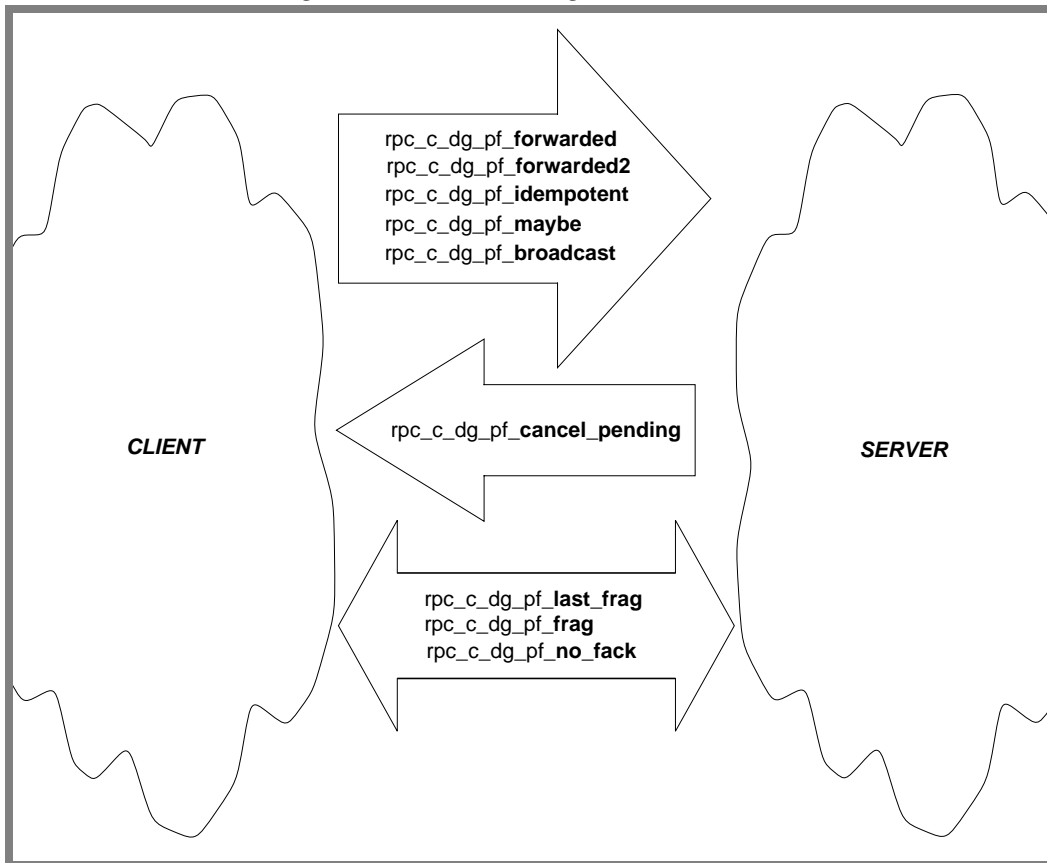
rpc_c_dg_pf_**forwarded**
rpc_c_dg_pf_**forwarded2**
rpc_c_dg_pf_**idempotent**
rpc_c_dg_pf_**maybe**
rpc_c_dg_pf_**broadcast**

***CLIENT***

rpc_c_dg_pf_**cancel_pending**

***SERVER***

rpc_c_dg_pf_**last_frag**
rpc_c_dg_pf_**frag**
rpc_c_dg_pf_**no_fack**